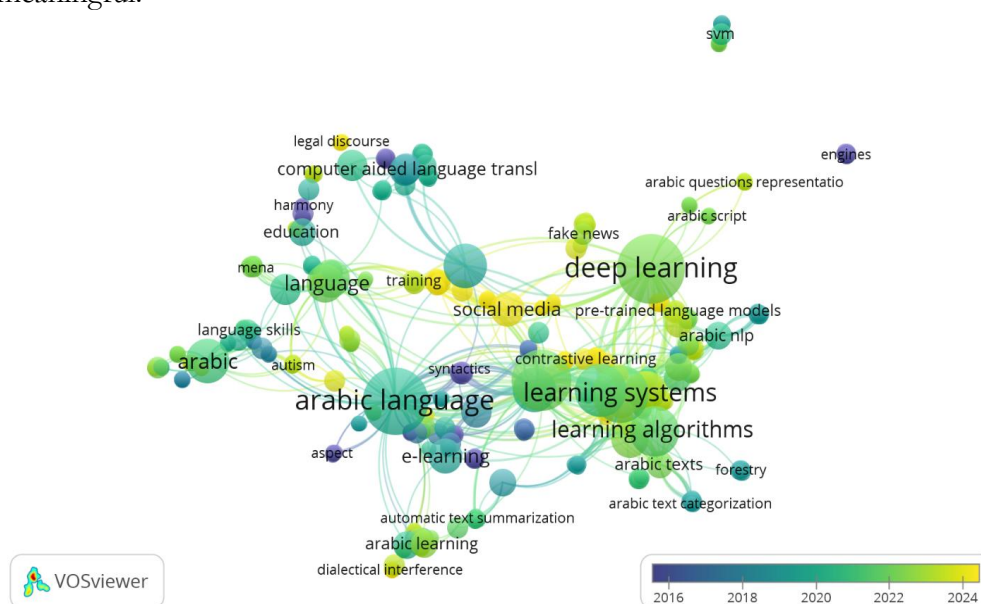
meaningful.

svm

legal discourse

computer aided language transl

engines

arabic questions representatio

harmony

arabic script

education

fake news

deep learning

mena

training

language

social media

pre-trained language models

language skills

arabic nlp

arabic

contrastive learning

autism

syntactics

learning systems

arabic language

learning algorithms

aspect

e-learning

arabic texts

forestry

arabic text categorization

automatic text summarization

arabic learning

dialectical interference

VOSviewer

2016 2018 2020 2022 2024